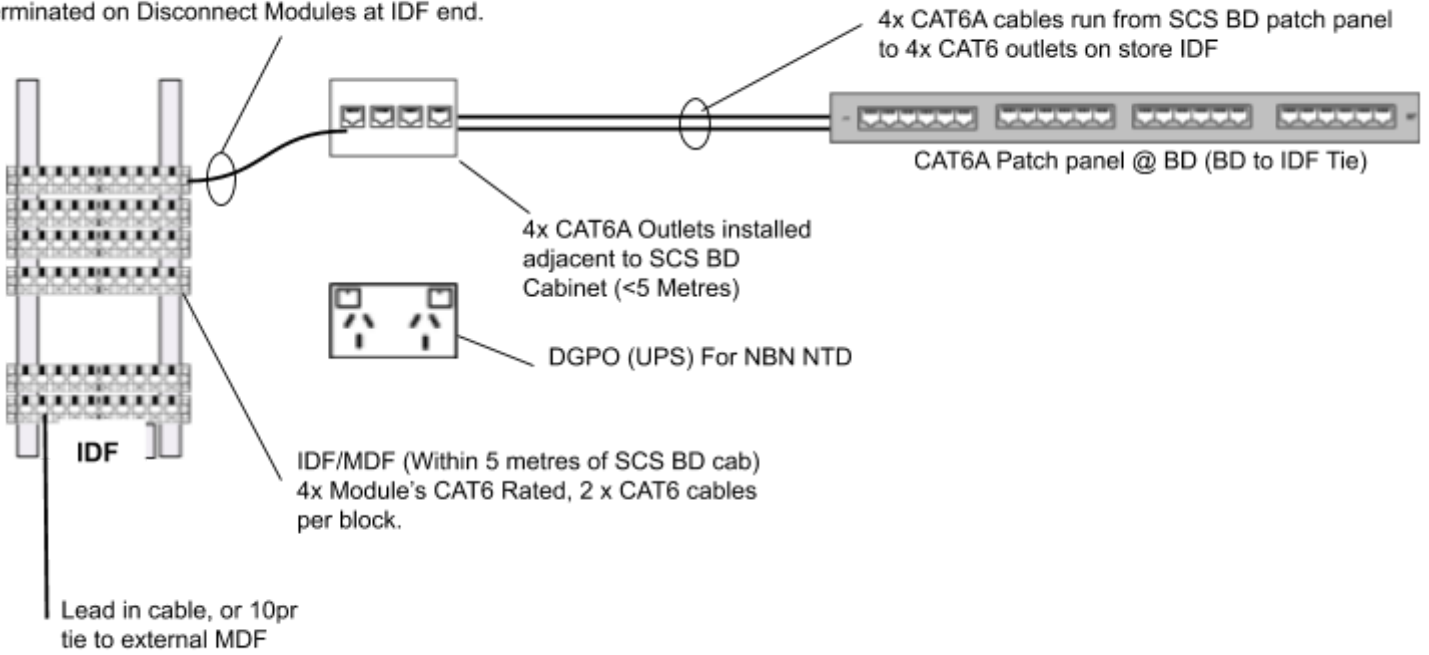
rminated on Disconnect Modules at IDF end.

4x CAT6A cables run from SCS BD patch panel to 4x CAT6 outlets on store IDF

CAT6A Patch panel @ BD (BD to IDF Tie)

4x CAT6A Outlets installed adjacent to SCS BD Cabinet (<5 Metres)

DGPO (UPS) For NBN NTD

IDF

IDF/MDF (Within 5 metres of SCS BD cab) 4x Module's CAT6 Rated, 2 x CAT6 cables per block.

Lead in cable, or 10pr tie to external MDF